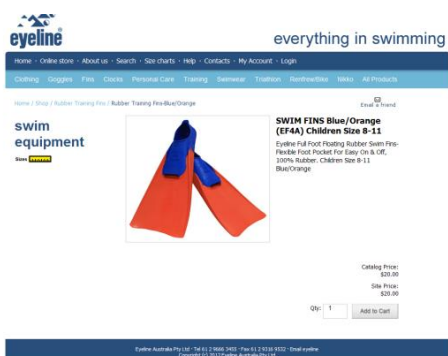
eyeline®

everything in swimming

Home · Online store · About us · Search · Size charts · Help · Contacts · My Account · Login

Clothing Goggles Fins Clocks Personal Care Training Swimwear Triathlon Run/Walk/Bike Nikko All Products

Home / Shop / Rubber Training Fins / Rubber Training Fins-Blue/Orange

Email a friend

swim equipment

Sizes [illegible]

SWIM FINS Blue/Orange (EF4A) Children Size 8-11

Eyeline Full Foot Floating Rubber Swim Fins- Flexible Foot Pocket For Easy On & Off, 100% Rubber. Children Size 8-11 Blue/Orange

Catalog Price: $20.00

Site Price: $20.00

Qty: 1

Add to Cart

Eyeline Australia Pty Ltd · Tel 61 2 9666 3455 · Fax 61 2 9316 9532 · Email eyeline
Copyright (c) 2012 Eyeline Australia Pty Ltd